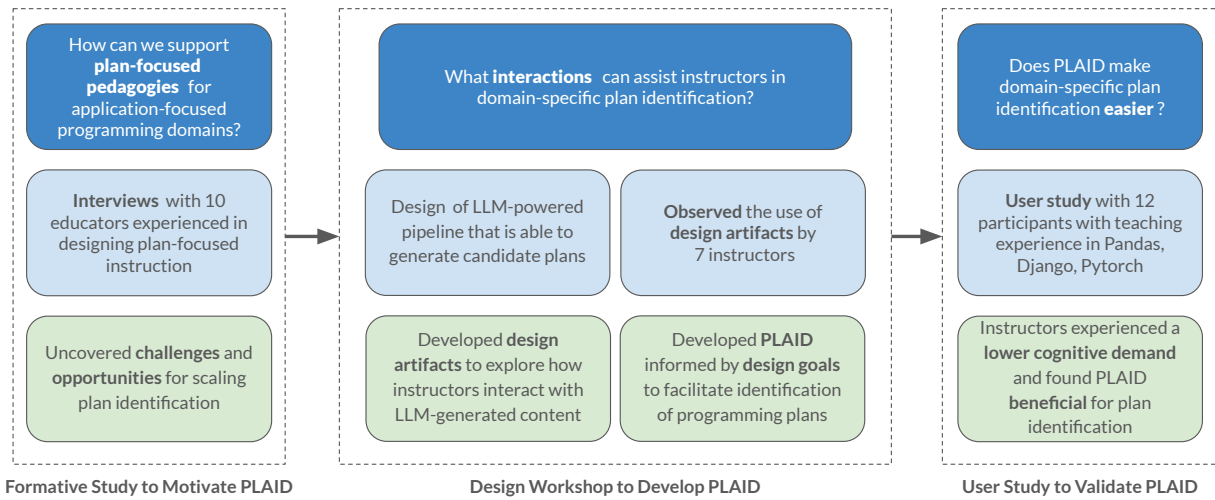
How can we support **plan-focused pedagogies** for application-focused programming domains?

**Interviews** with 10 educators experienced in designing plan-focused instruction

Uncovered **challenges** and **opportunities** for scaling plan identification

Formative Study to Motivate PLAID

What **interactions** can assist instructors in domain-specific plan identification?

Design of LLM-powered pipeline that is able to generate candidate plans

**Observed** the use of **design artifacts** by 7 instructors

Developed **design artifacts** to explore how instructors interact with LLM-generated content

Developed **PLAID** informed by **design goals** to facilitate identification of programming plans

Design Workshop to Develop PLAID

Does PLAID make domain-specific plan identification **easier** ?

**User study** with 12 participants with teaching experience in Pandas, Django, Pytorch

Instructors experienced a **lower cognitive demand** and found PLAID **beneficial** for plan identification

User Study to Validate PLAID